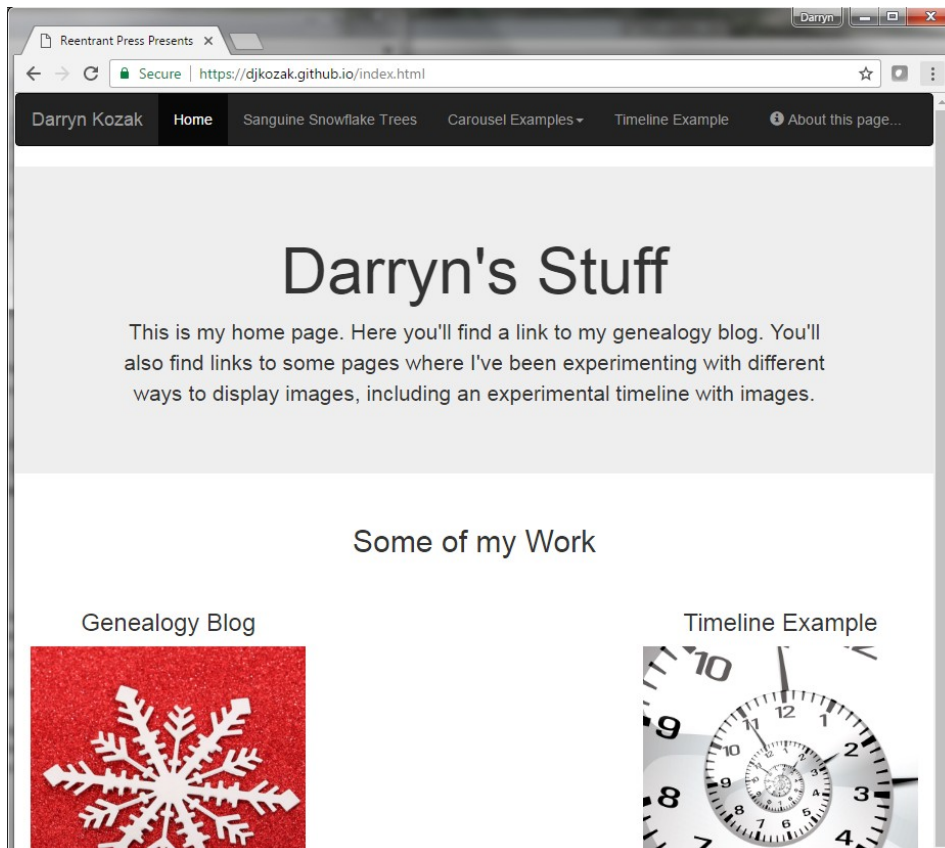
Reentrant Press Presents ×

Darryn

Secure | https://djkozak.github.io/index.html

Darryn Kozak Home Sanguine Snowflake Trees Carousel Examples Timeline Example About this page...

Darryn's Stuff

This is my home page. Here you'll find a link to my genealogy blog. You'll also find links to some pages where I've been experimenting with different ways to display images, including an experimental timeline with images.

Some of my Work

Genealogy Blog

Timeline Example

10 9 8 7 11 12 1 2 3 4 10 9 8 7 6 5